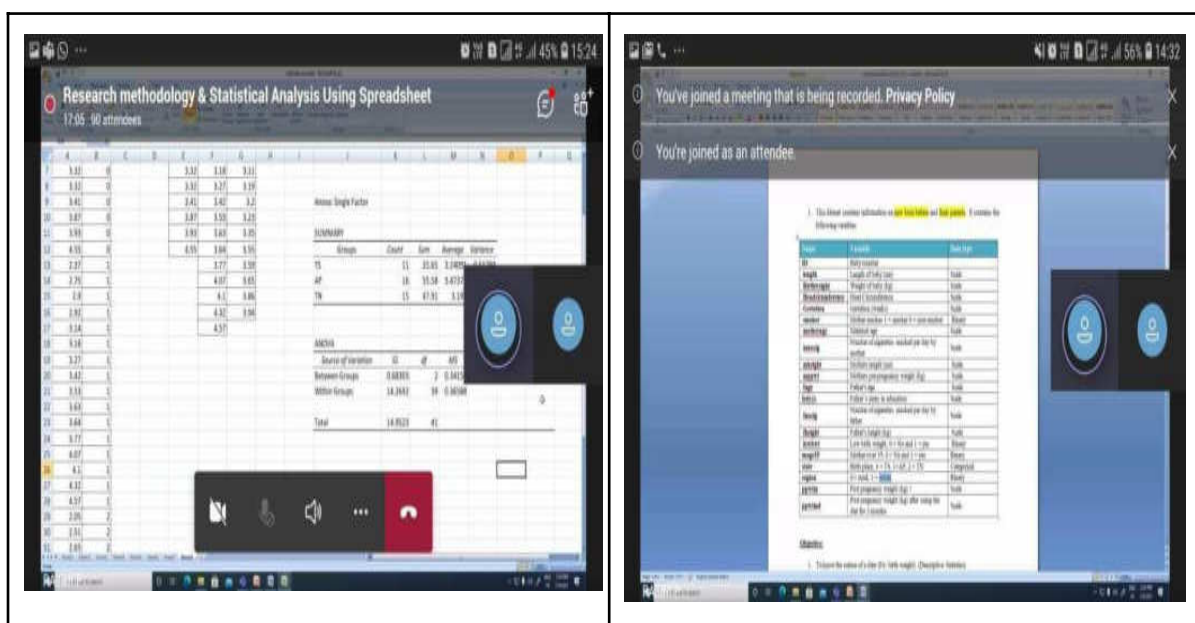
45% 15:24

Research methodology & Statistical Analysis Using Spreadsheet

17:05 90 attendees

| | A | B | C | D | E | F | G |
|---|---|---|---|---|---|---|---|
| 7 | 3.32 | 0 | | | 3.32 | 3.18 | 3.11 |
| 8 | 3.32 | 0 | | | 3.32 | 3.27 | 3.19 |
| 9 | 3.41 | 0 | | | 3.41 | 3.42 | 3.2 |
| 10 | 3.87 | 0 | | | 3.87 | 3.55 | 3.23 |
| 11 | 3.93 | 0 | | | 3.93 | 3.63 | 3.35 |
| 12 | 4.55 | 0 | | | 4.55 | 3.64 | 3.55 |
| 13 | 2.37 | 1 | | | | 3.77 | 3.59 |
| 14 | 2.75 | 1 | | | | 4.07 | 3.65 |
| 15 | 2.8 | 1 | | | | 4.1 | 3.86 |
| 16 | 2.92 | 1 | | | | 4.32 | 3.96 |
| 17 | 3.14 | 1 | | | | 4.57 | |
| 18 | 3.18 | 1 | | | | | |
| 19 | 3.27 | 1 | | | | | |
| 20 | 3.42 | 1 | | | | | |
| 21 | 3.55 | 1 | | | | | |
| 22 | 3.63 | 1 | | | | | |
| 23 | 3.64 | 1 | | | | | |
| 24 | 3.77 | 1 | | | | | |
| 25 | 4.07 | 1 | | | | | |
| 26 | 4.1 | 1 | | | | | |
| 27 | 4.32 | 1 | | | | | |
| 28 | 4.57 | 1 | | | | | |
| 29 | 2.05 | 2 | | | | | |
| 30 | 2.51 | 2 | | | | | |
| 31 | 2.65 | 2 | | | | | |

Anova: Single Factor

SUMMARY

| Groups | Count | Sum | Average | Variance |
|---|---|---|---|---|
| TS | 11 | 35.65 | 3.24091 | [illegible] |
| AP | 16 | 55.58 | 3.4737 | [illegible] |
| TN | 15 | 47.91 | 3.19 | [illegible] |

ANOVA

| Source of Variation | SS | df | MS |
|---|---|---|---|
| Between Groups | 0.68303 | 2 | 0.3415 |
| Within Groups | 14.2692 | 39 | 0.36588 |
| Total | 14.9523 | 41 | |

56% 14:32

You've joined a meeting that is being recorded. Privacy Policy

You're joined as an attendee.

1. This dataset contains information on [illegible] and their parents. It contains the following variables:

| Name | Variable | Data type |
|---|---|---|
| ID | Baby number | |
| length | Length of baby (cm) | Scale |
| Birthweight | Weight of baby (kg) | Scale |
| Headcirumference | Head Circumference | Scale |
| Gestation | Gestation (weeks) | Scale |
| smoker | Mother smokes 1 = smoker 0 = non-smoker | Binary |
| motherage | Maternal age | Scale |
| mnocig | Number of cigarettes smoked per day by mother | Scale |
| mheight | Mothers height (cm) | Scale |
| mppwt | Mothers pre-pregnancy weight (kg) | Scale |
| fage | Father's age | Scale |
| fedyrs | Father's years in education | Scale |
| fnocig | Number of cigarettes smoked per day by father | Scale |
| fheight | Father's height (kg) | Scale |
| lowbwt | Low birth weight, 0 = No and 1 = yes | Binary |
| mage35 | Mother over 35, 0 = No and 1 = yes | Binary |
| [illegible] | Birth place, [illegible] | Categorical |
| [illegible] | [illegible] | Binary |
| ppwtg | Post pregnancy weight (kg) | Scale |
| ppwtdel | Post pregnancy weight (kg) after using the diet for 3 months | Scale |

Objective:

1. To know the values of a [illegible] birth weight. (Descriptive Statistics)